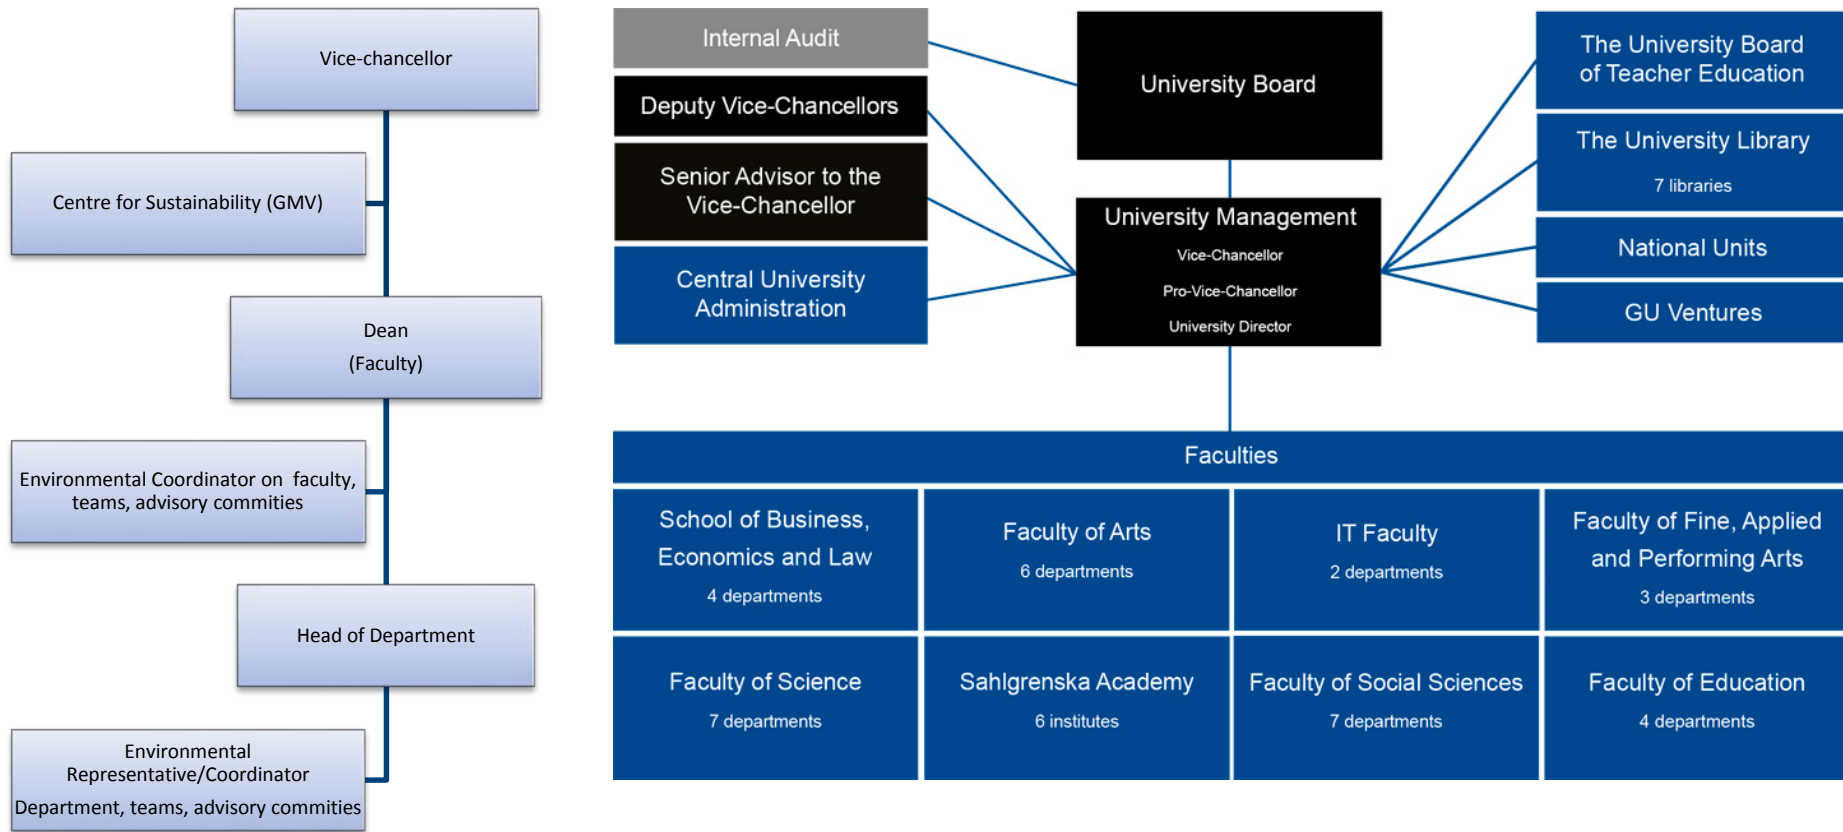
Vice-chancellor

Centre for Sustainability (GMV)

Dean
(Faculty)

Environmental Coordinator on faculty, teams, advisory commities

Head of Department

Environmental Representative/Coordinator
Department, teams, advisory commities

Internal Audit

Deputy Vice-Chancellors

Senior Advisor to the Vice-Chancellor

Central University Administration

University Board

University Management
Vice-Chancellor
Pro-Vice-Chancellor
University Director

The University Board of Teacher Education

The University Library
7 libraries

National Units

GU Ventures

Faculties

School of Business, Economics and Law
4 departments

Faculty of Arts
6 departments

IT Faculty
2 departments

Faculty of Fine, Applied and Performing Arts
3 departments

Faculty of Science
7 departments

Sahlgrenska Academy
6 institutes

Faculty of Social Sciences
7 departments

Faculty of Education
4 departments